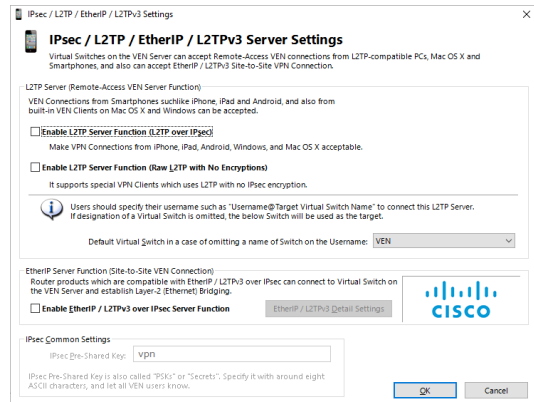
IPsec / L2TP / EtherIP / L2TPv3 Settings

IPsec / L2TP / EtherIP / L2TPv3 Server Settings

Virtual Switches on the VEN Server can accept Remote-Access VEN connections from L2TP-compatible PCs, Mac OS X and Smartphones, and also can accept EtherIP / L2TPv3 Site-to-Site VPN Connection.

L2TP Server (Remote-Access VEN Server Function)

VEN Connections from Smartphones suchlike iPhone, iPad and Android, and also from built-in VEN Clients on Mac OS X and Windows can be accepted.

Enable L2TP Server Function (L2TP over IPsec)

Make VPN Connections from iPhone, iPad, Android, Windows, and Mac OS X acceptable.

Enable L2TP Server Function (Raw L2TP with No Encryptions)

It supports special VPN Clients which uses L2TP with no IPsec encryption.

Users should specify their username such as "Username@Target Virtual Switch Name" to connect this L2TP Server. If designation of a Virtual Switch is omitted, the below Switch will be used as the target.

Default Virtual Switch in a case of omitting a name of Switch on the Username: VEN

EtherIP Server Function (Site-to-Site VEN Connection)

Router products which are compatible with EtherIP / L2TPv3 over IPsec can connect to Virtual Switch on the VEN Server and establish Layer-2 (Ethernet) Bridging.

Enable EtherIP / L2TPv3 over IPsec Server Function

EtherIP / L2TPv3 Detail Settings

CISCO

IPsec Common Settings

IPsec Pre-Shared Key: vpn

IPsec Pre-Shared Key is also called "PSKs" or "Secrets". Specify it with around eight ASCII characters, and let all VEN users know.

OK

Cancel